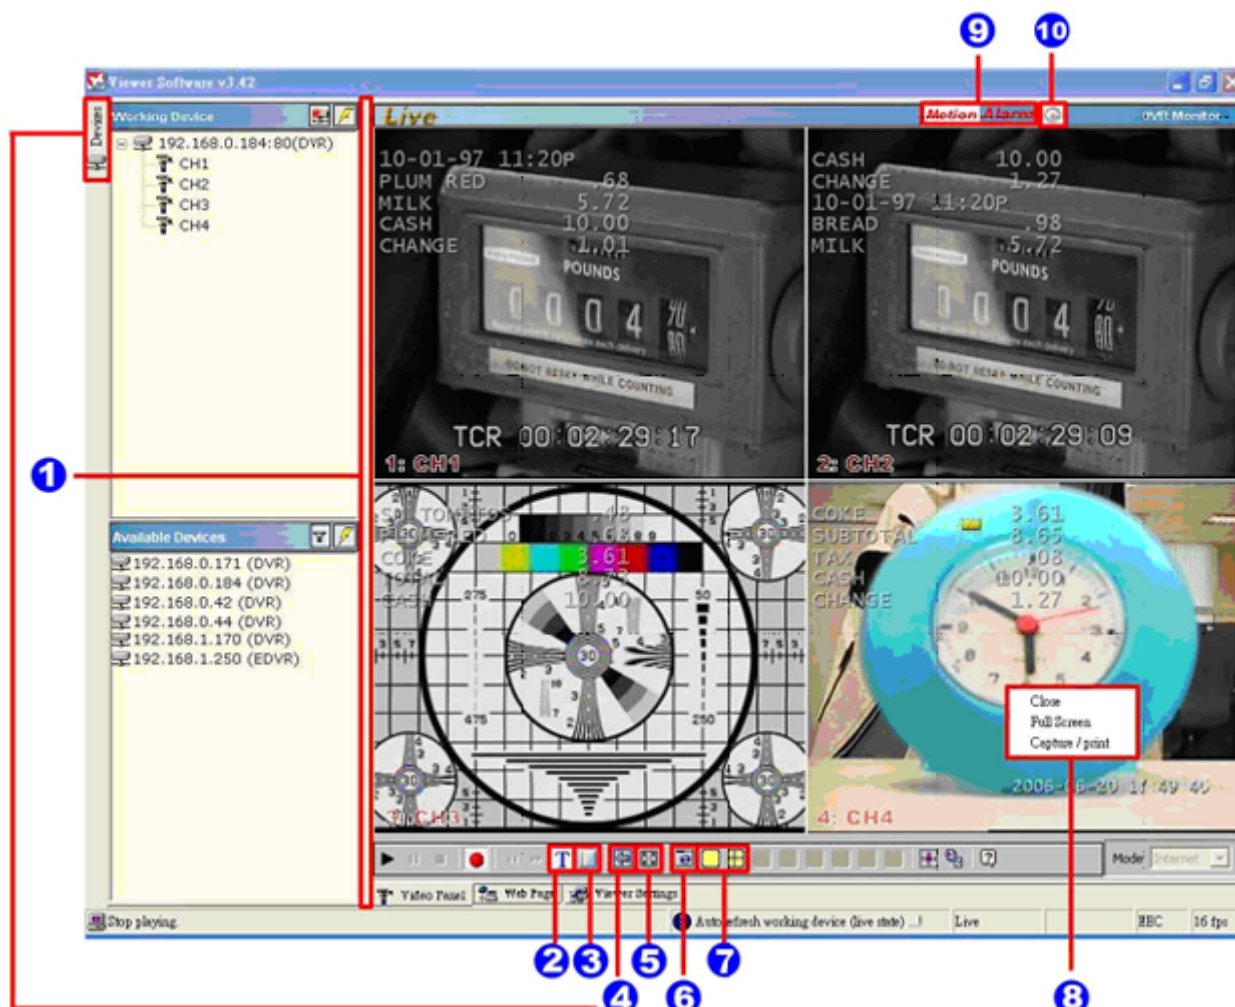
9 10

Viewer Software v3.42

Devices

Working Device

192.168.0.184:80(DVR)
CH1
CH2
CH3
CH4

Live

Motion Alarm

DVR Monitor

10-01-97 11:20P
PLUM RED .68
MILK 5.72
CASH 10.00
CHANGE 1.01
POUNDS
TCR 00:02:29:17
1: CH1

CASH 10.00
CHANGE 1.27
10-01-97 11:20P
BREAD .98
MILK 5.72
POUNDS
TCR 00:02:29:09
2: CH2

1

Available Devices

192.168.0.171 (DVR)
192.168.0.184 (DVR)
192.168.0.42 (DVR)
192.168.0.44 (DVR)
192.168.1.170 (DVR)
192.168.1.250 (EDVR)

COKE 3.61
10.00
3: CH3

COKE 3.61
SUBTOTAL 8.65
TAX .08
CASH 10.00
CHANGE 1.27

Close
Full Screen
Capture / print

2006-06-20 11:49:40
4: CH4

Mode Internet

Video Panel
Web Page
Viewer Settings

Stop playing.
Auto refresh working device (live state) ...!
Live
HBC
16 fps

2 3 4 5 6 7 8